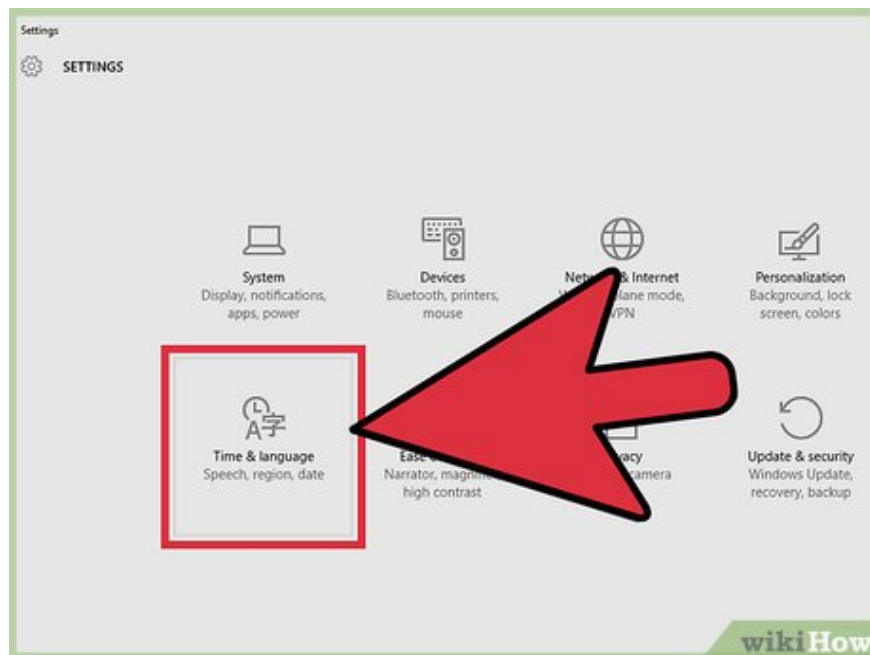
Settings

SETTINGS

System
Display, notifications, apps, power

Devices
Bluetooth, printers, mouse

Netw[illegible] & Internet
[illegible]lane mode, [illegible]VPN

Personalization
Background, lock screen, colors

A字

Time & language
Speech, region, date

Ease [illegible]
Narrator, magni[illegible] high contrast

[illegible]acy
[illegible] camera

Update & security
Windows Update, recovery, backup

wikiHow